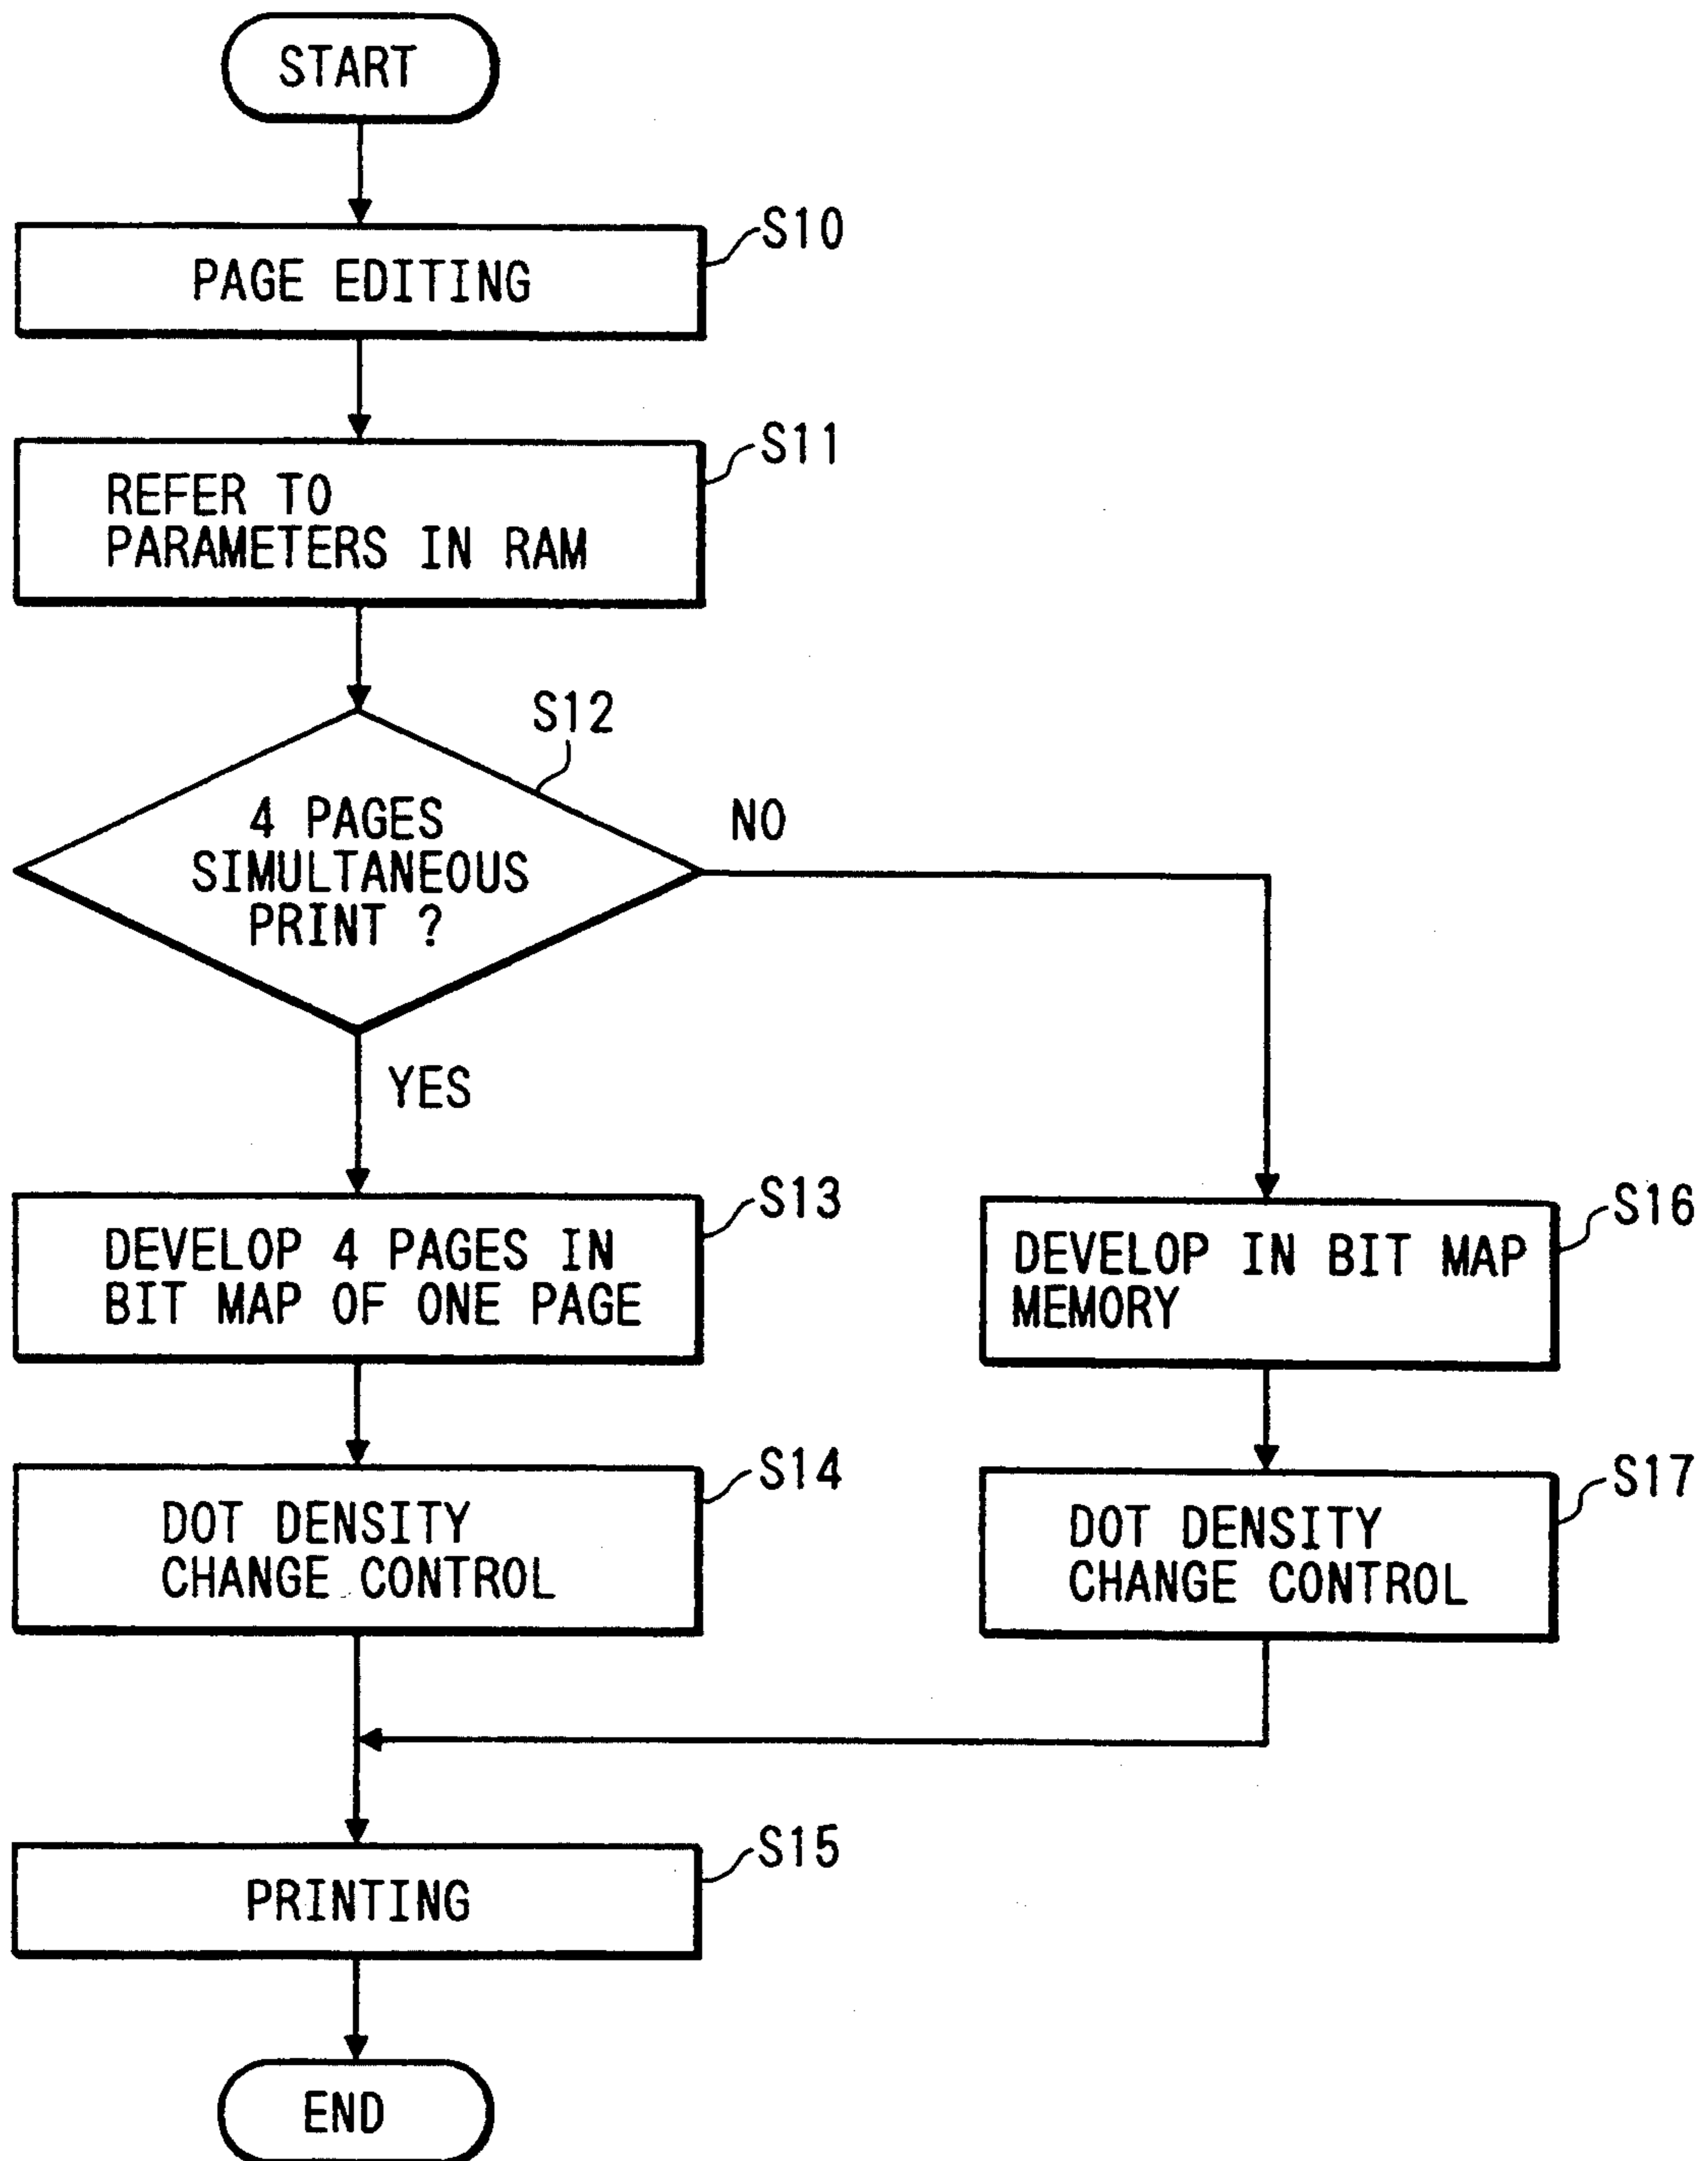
START

PAGE EDITING
S10

REFER TO PARAMETERS IN RAM
S11

S12
4 PAGES SIMULTANEOUS PRINT ?

NO

YES

DEVELOP 4 PAGES IN BIT MAP OF ONE PAGE
S13

DEVELOP IN BIT MAP MEMORY
S16

DOT DENSITY CHANGE CONTROL
S14

DOT DENSITY CHANGE CONTROL
S17

PRINTING
S15

END